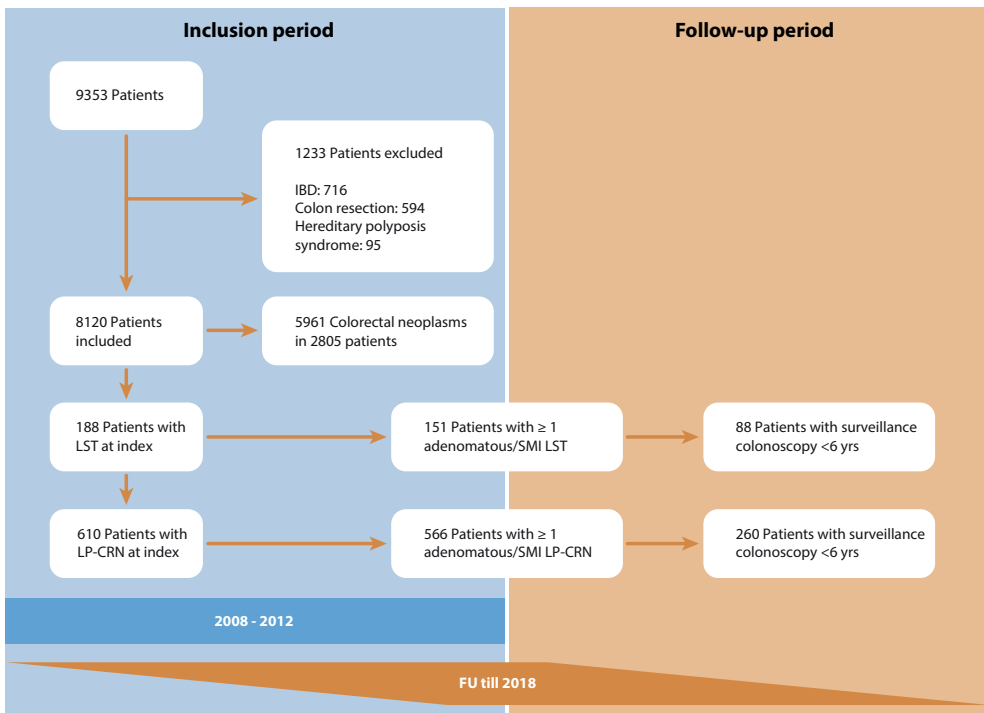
Inclusion period

Follow-up period

9353 Patients

1233 Patients excluded

IBD: 716
Colon resection: 594
Hereditary polyposis syndrome: 95

8120 Patients included

5961 Colorectal neoplasms in 2805 patients

188 Patients with LST at index

151 Patients with $\geq 1$ adenomatous/SMI LST

88 Patients with surveillance colonoscopy <6 yrs

610 Patients with LP-CRN at index

566 Patients with $\geq 1$ adenomatous/SMI LP-CRN

260 Patients with surveillance colonoscopy <6 yrs

2008 - 2012

FU till 2018